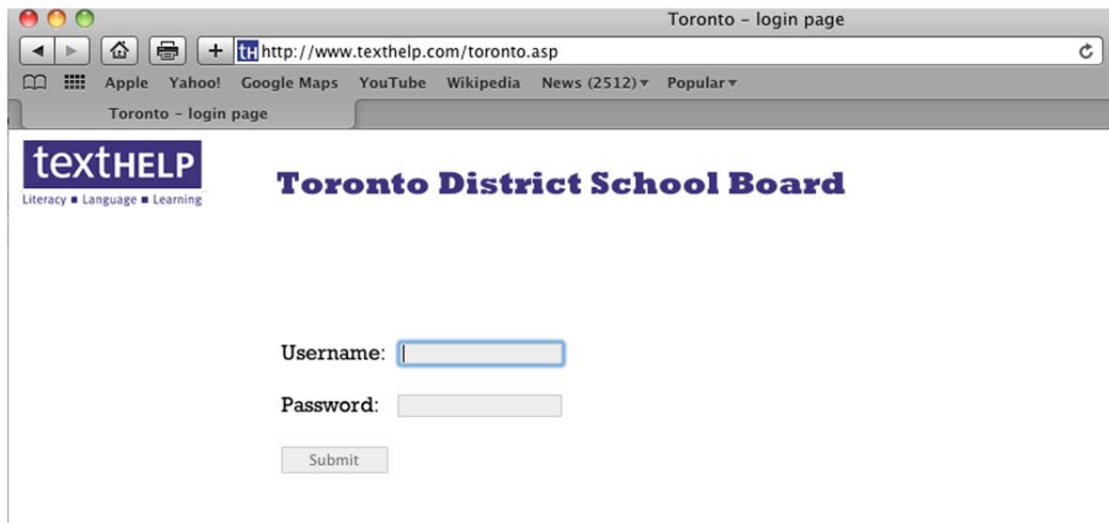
Toronto – login page

tH http://www.texthelp.com/toronto.asp

Apple Yahoo! Google Maps YouTube Wikipedia News (2512)▾ Popular▾

Toronto – login page

textHELP
Literacy ■ Language ■ Learning

Toronto District School Board

Username:

Password:

Submit